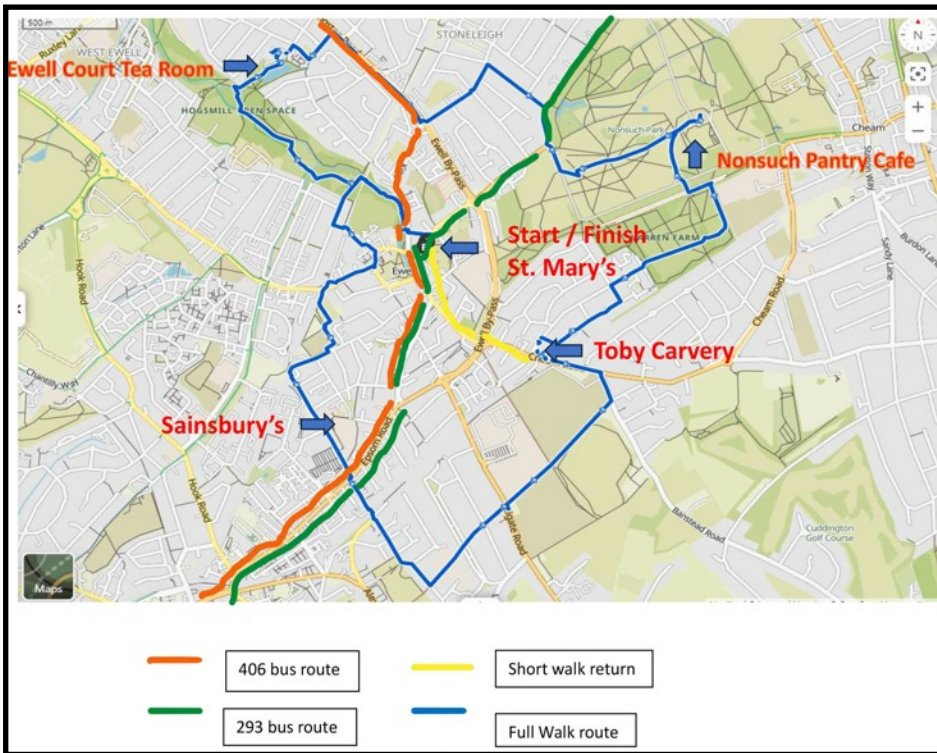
500 m
Ewell Court Tea Room
WEST EWELL
Ruxley Lane
HOGSMILL OPEN SPACE
STONELEIGH
Ewell By-Pass
Nonsuch Park
Cheam
Nonsuch Pantry Cafe
N
+
−
Start / Finish
St. Mary's
Ewell
Toby Carvery
Cheam Road
Burdon Lane
Sandy Lane
Hook Road
Chantilly Way
Sainsbury's
Epsom Road
Reigate Road
Banstead Road
Cuddington Golf Course
Maps

406 bus route
Short walk return
293 bus route
Full Walk route